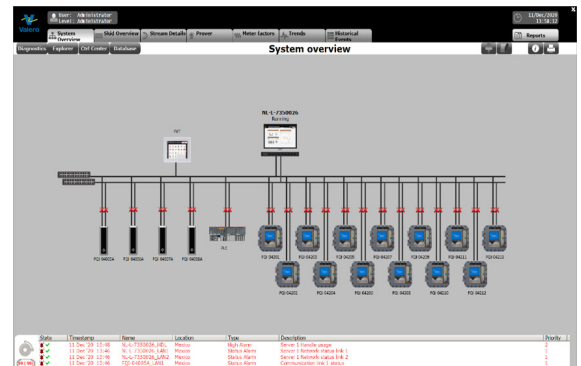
Valero

User: Administrator
Level: Administrator

11/Dec/2020
13:18:13

System Overview
Skid Overview
Stream Details
Prover
Meter Factors
Trends
Historical Events

Reports

Diagnostics
Explorer
Ctrl Center
Database

System overview

NL-L-7350026
Running

PRT

FQI 84005A
FQI 84006A
FQI 84007A
FQI 84008A
PLC

FQI 84201
FQI 84203
FQI 84205
FQI 84207
FQI 84209
FQI 84211
FQI 84213
FQI 84202
FQI 84204
FQI 84206
FQI 84208
FQI 84210
FQI 84212

| | State | Timestamp | Name | Location | Type | Description | Priority |
|---|---|---|---|---|---|---|---|
| | | 11 Dec '20 13:48 | NL-L-7350026_HDL | Mexico | High Alarm | Server 1 Handle usage | 2 |
| | | 11 Dec '20 13:48 | NL-L-7350026_LAN1 | Mexico | Status Alarm | Server 1 Network status link 1 | 1 |
| | | 11 Dec '20 13:48 | NL-L-7350026_LAN2 | Mexico | Status Alarm | Server 1 Network status link 2 | 1 |
| | | 11 Dec '20 13:48 | FQI 84005A_LNK1 | Mexico | Status Alarm | Communication link 1 status | 1 |